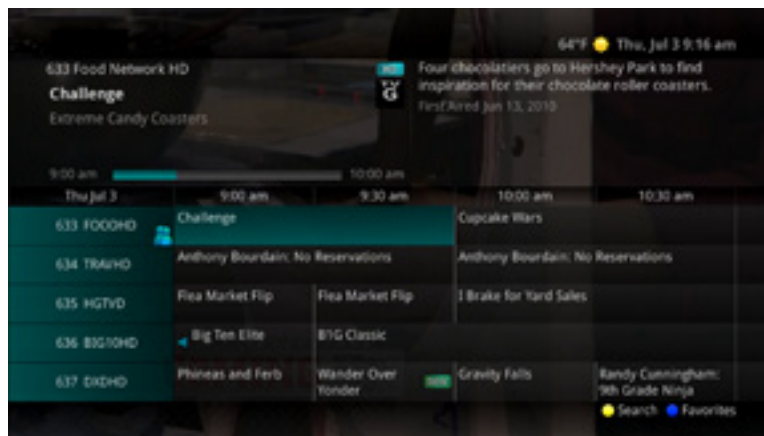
64°F Thu, Jul 3 9:16 am

633 Food Network HD

Challenge

Extreme Candy Coasters

HD

G

Four chocolatiers go to Hershey Park to find inspiration for their chocolate roller coasters.

First Aired Jun 13, 2010

9:00 am 10:00 am

| Thu Jul 3 | 9:00 am | 9:30 am | 10:00 am | 10:30 am |
|---|---|---|---|---|
| 633 FOODHD | Challenge | | Cupcake Wars | |
| 634 TRAVHD | Anthony Bourdain: No Reservations | | Anthony Bourdain: No Reservations | |
| 635 HGTVD | Flea Market Flip | Flea Market Flip | I Brake for Yard Sales | |
| 636 BIG10HD | Big Ten Elite | B1G Classic | | |
| 637 DXDHD | Phineas and Ferb | Wander Over Yonder NEW | Gravity Falls | Randy Cunningham: 9th Grade Ninja |

Search Favorites